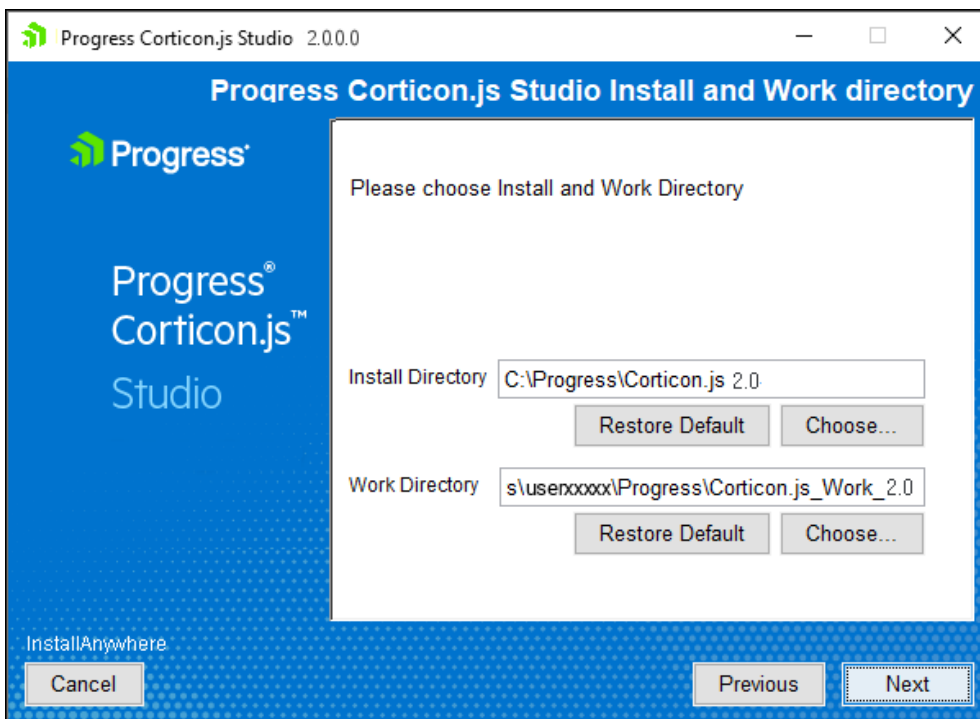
Progress Corticon.js Studio 2.0.0.0

Progress Corticon.js Studio Install and Work directory

Progress

Progress®
Corticon.js™
Studio

Please choose Install and Work Directory

Install Directory C:\Progress\Corticon.js 2.0

Restore Default Choose...

Work Directory s\userxxxxx\Progress\Corticon.js_Work_2.0

Restore Default Choose...

InstallAnywhere

Cancel

Previous Next